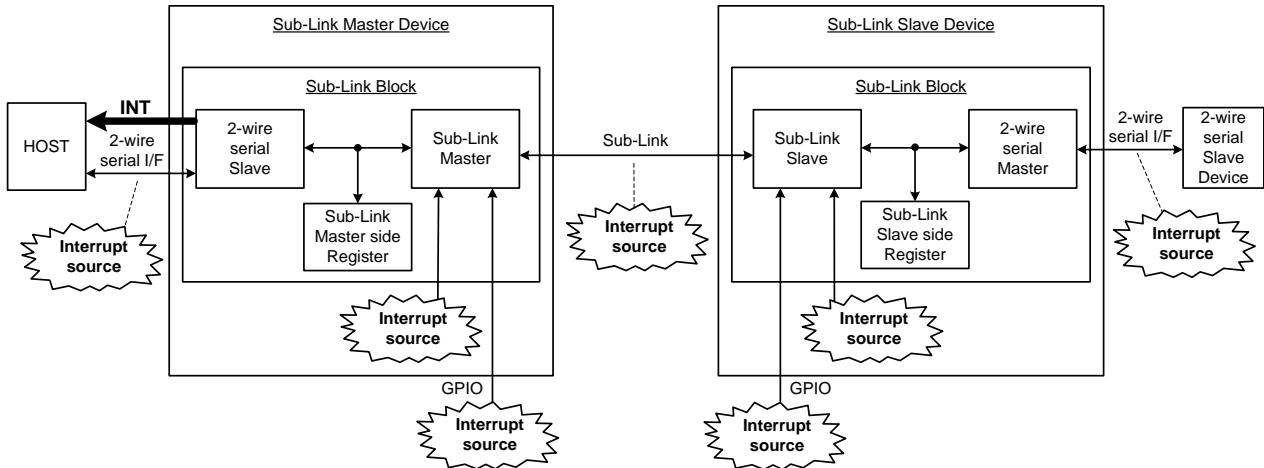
Sub-Link Master Device

Sub-Link Block

INT

HOST

2-wire serial I/F

2-wire serial Slave

Sub-Link Master

Sub-Link Master side Register

Interrupt source

Interrupt source

GPIO

Interrupt source

Sub-Link

Interrupt source

Sub-Link Slave Device

Sub-Link Block

Sub-Link Slave

2-wire serial Master

Sub-Link Slave side Register

2-wire serial I/F

2-wire serial Slave Device

Interrupt source

Interrupt source

GPIO

Interrupt source